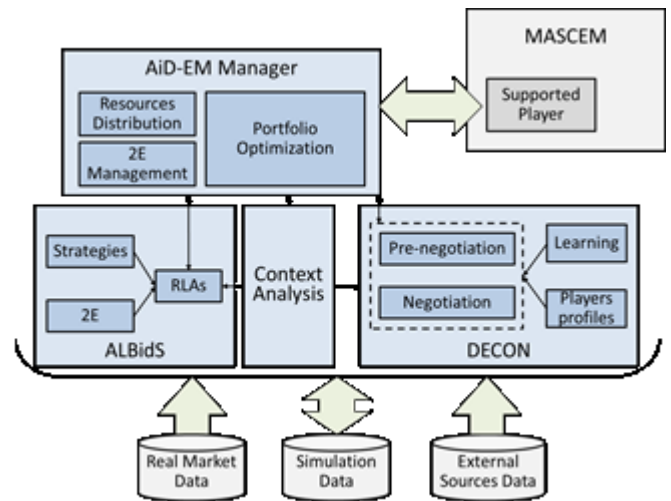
MASCEM

AiD-EM Manager

Resources Distribution

2E Management

Portfolio Optimization

Supported Player

Strategies

2E

RLAs

ALBidS

Context Analysis

Pre-negotiation

Negotiation

Learning

Players profiles

DECON

Real Market Data

Simulation Data

External Sources Data